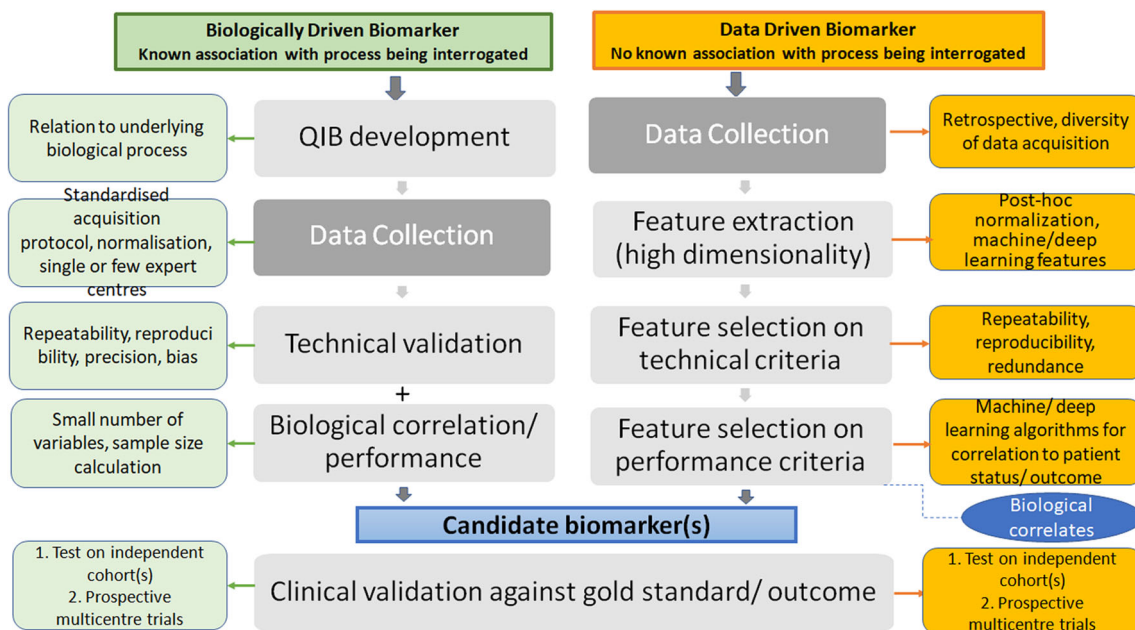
Biologically Driven Biomarker
Known association with process being interrogated

Data Driven Biomarker
No known association with process being interrogated

Relation to underlying biological process

QIB development

Data Collection

Retrospective, diversity of data acquisition

Standardised acquisition protocol, normalisation, single or few expert centres

Data Collection

Feature extraction (high dimensionality)

Post-hoc normalization, machine/deep learning features

Repeatability, reproducibility, precision, bias

Technical validation

Feature selection on technical criteria

Repeatability, reproducibility, redundance

+

Small number of variables, sample size calculation

Biological correlation/ performance

Feature selection on performance criteria

Machine/ deep learning algorithms for correlation to patient status/ outcome

Biological correlates

Candidate biomarker(s)

1. Test on independent cohort(s)
2. Prospective multicentre trials

Clinical validation against gold standard/ outcome

1. Test on independent cohort(s)
2. Prospective multicentre trials